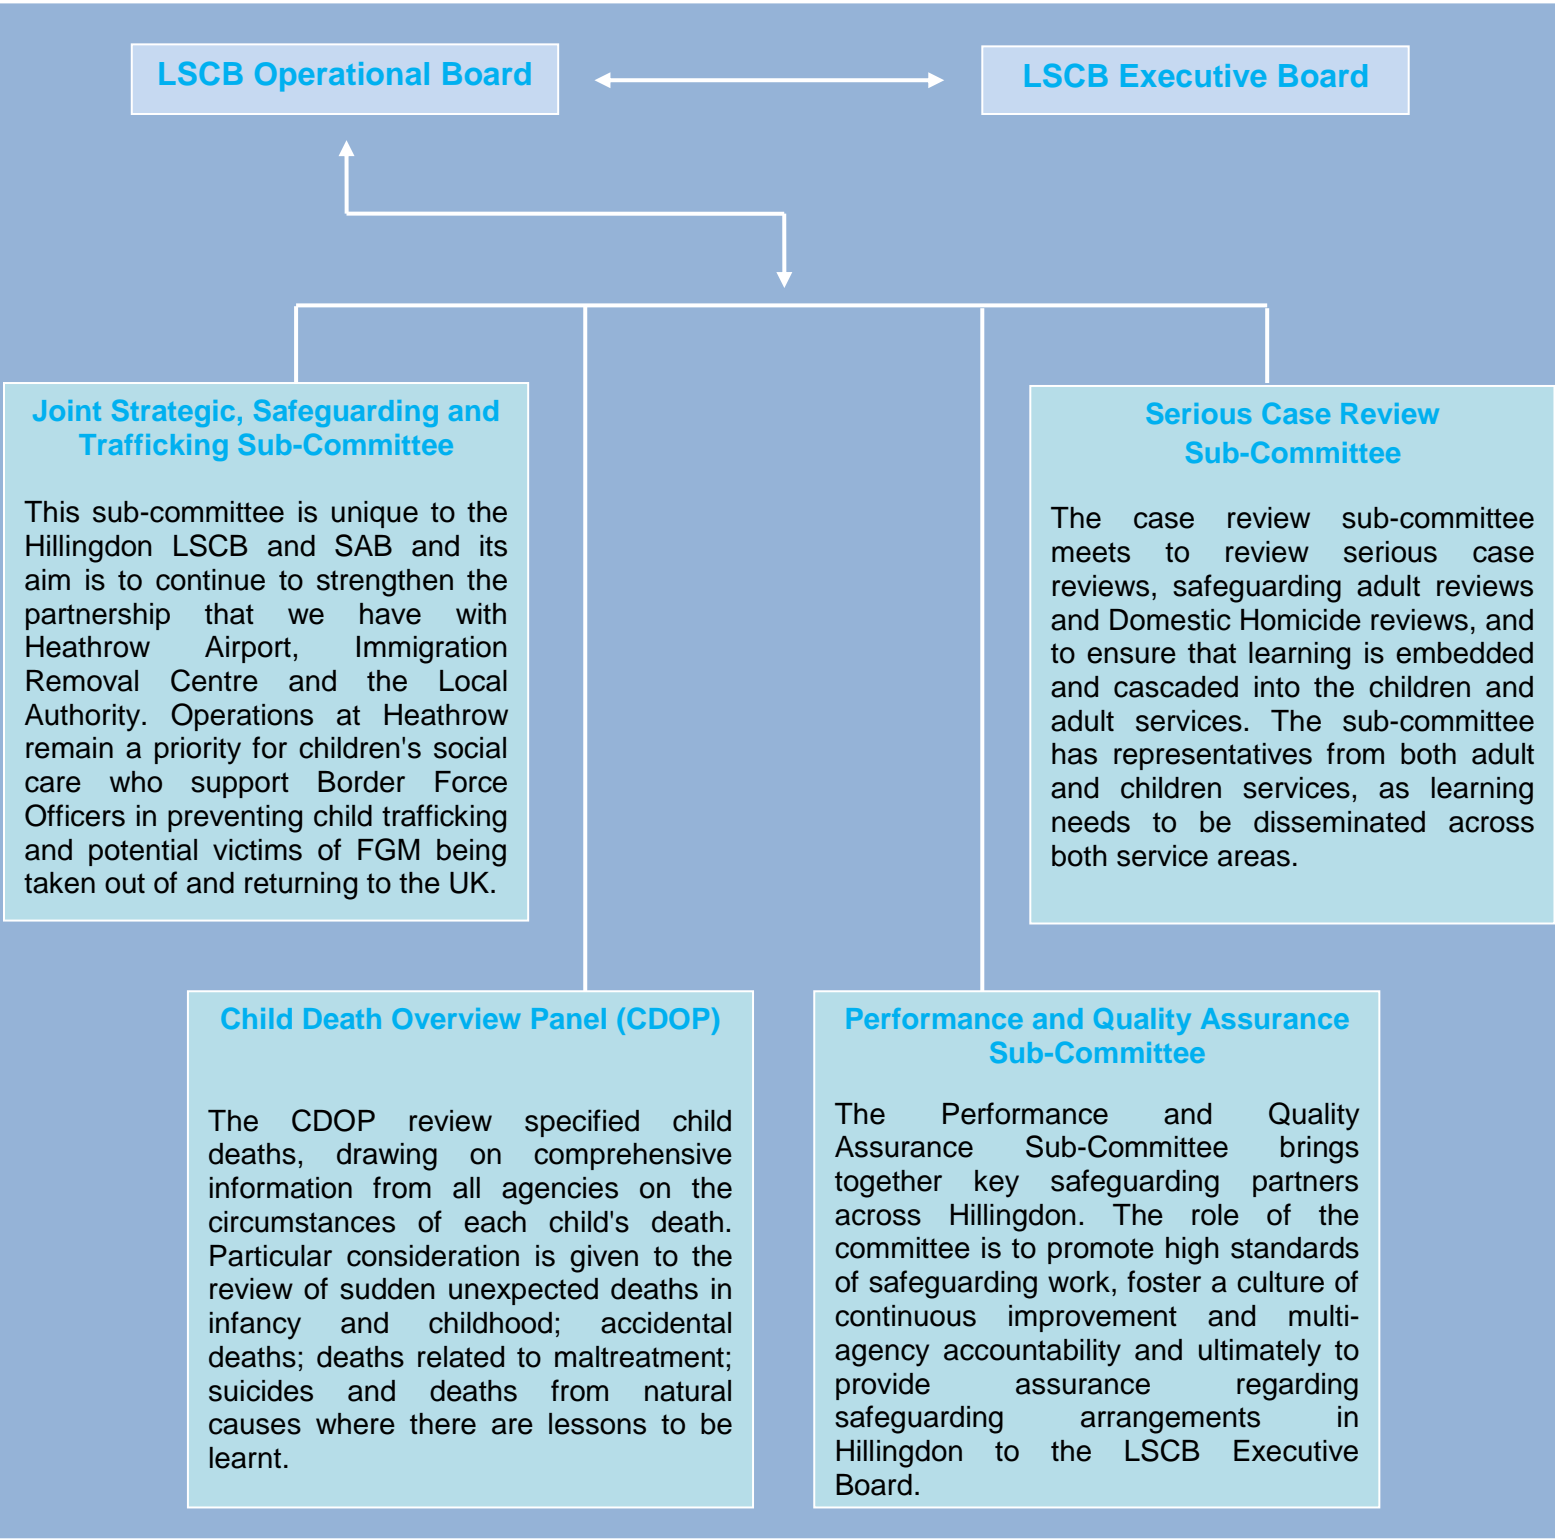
LSCB Operational Board

LSCB Executive Board

Joint Strategic, Safeguarding and Trafficking Sub-Committee

This sub-committee is unique to the Hillingdon LSCB and SAB and its aim is to continue to strengthen the partnership that we have with Heathrow Airport, Immigration Removal Centre and the Local Authority. Operations at Heathrow remain a priority for children's social care who support Border Force Officers in preventing child trafficking and potential victims of FGM being taken out of and returning to the UK.

Serious Case Review Sub-Committee

The case review sub-committee meets to review serious case reviews, safeguarding adult reviews and Domestic Homicide reviews, and to ensure that learning is embedded and cascaded into the children and adult services. The sub-committee has representatives from both adult and children services, as learning needs to be disseminated across both service areas.

Child Death Overview Panel (CDOP)

The CDOP review specified child deaths, drawing on comprehensive information from all agencies on the circumstances of each child's death. Particular consideration is given to the review of sudden unexpected deaths in infancy and childhood; accidental deaths; deaths related to maltreatment; suicides and deaths from natural causes where there are lessons to be learnt.

Performance and Quality Assurance Sub-Committee

The Performance and Quality Assurance Sub-Committee brings together key safeguarding partners across Hillingdon. The role of the committee is to promote high standards of safeguarding work, foster a culture of continuous improvement and multi-agency accountability and ultimately to provide assurance regarding safeguarding arrangements in Hillingdon to the LSCB Executive Board.